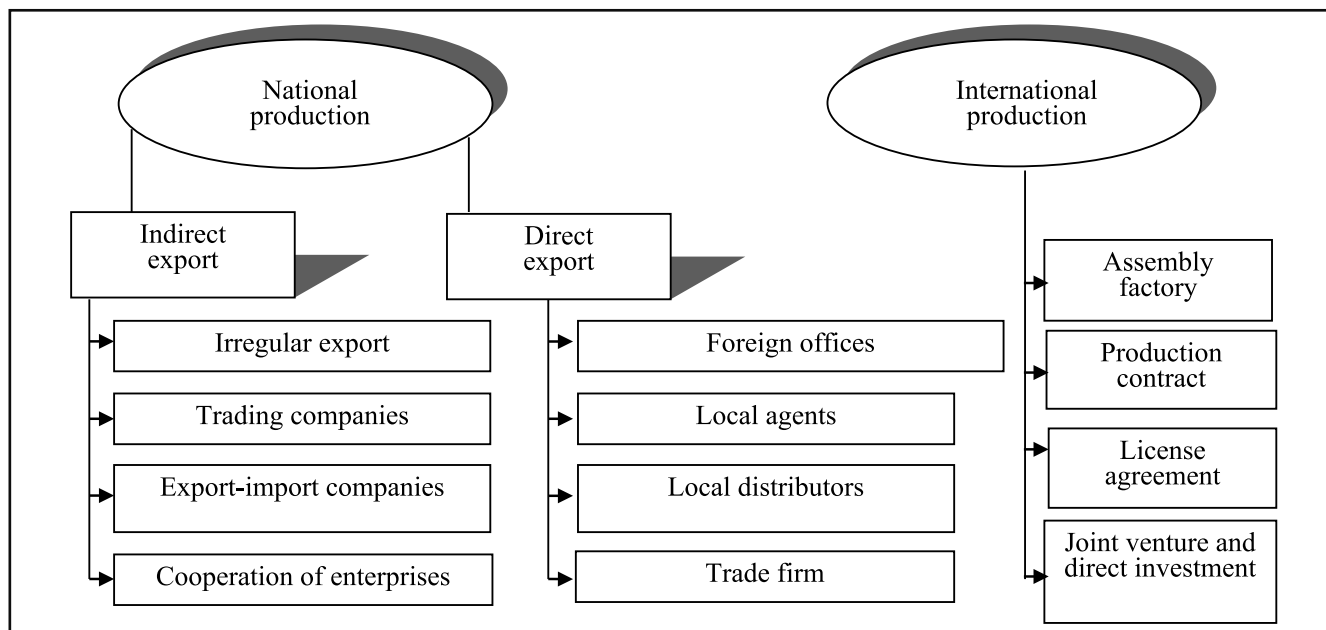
National production

International production

Indirect export

Direct export

Irregular export

Trading companies

Export-import companies

Cooperation of enterprises

Foreign offices

Local agents

Local distributors

Trade firm

Assembly factory

Production contract

License agreement

Joint venture and direct investment